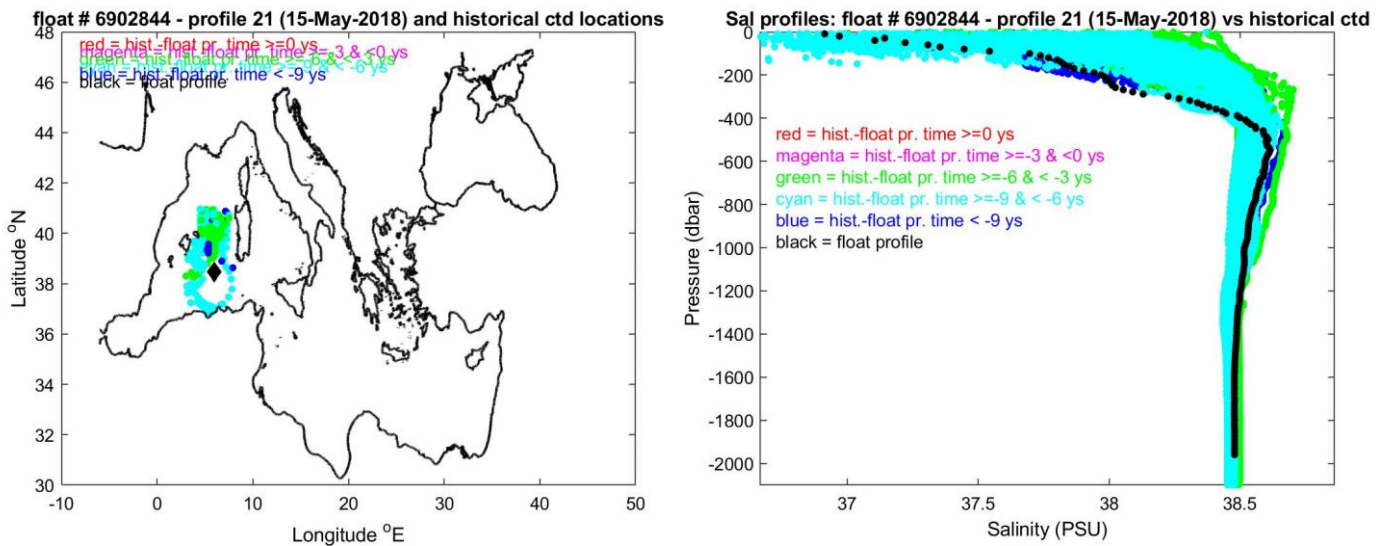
float # 6902844 - profile 21 (15-May-2018) and historical ctd locations

red = hist.-float pr. time >=0 ys
magenta = hist.-float pr. time >=-3 & <0 ys
green = hist.-float pr. time >=-6 & < -3 ys
cyan = hist.-float pr. time >=-9 & < -6 ys
blue = hist.-float pr. time < -9 ys
black = float profile

Latitude $^oN$

48
46
44
42
40
38
36
34
32
30

-10 0 10 20 30 40 50

Longitude $^oE$

Sal profiles: float # 6902844 - profile 21 (15-May-2018) vs historical ctd

red = hist.-float pr. time >=0 ys
magenta = hist.-float pr. time >=-3 & <0 ys
green = hist.-float pr. time >=-6 & < -3 ys
cyan = hist.-float pr. time >=-9 & < -6 ys
blue = hist.-float pr. time < -9 ys
black = float profile

Pressure (dbar)

0
-200
-400
-600
-800
-1000
-1200
-1400
-1600
-1800
-2000

37 37.5 38 38.5

Salinity (PSU)